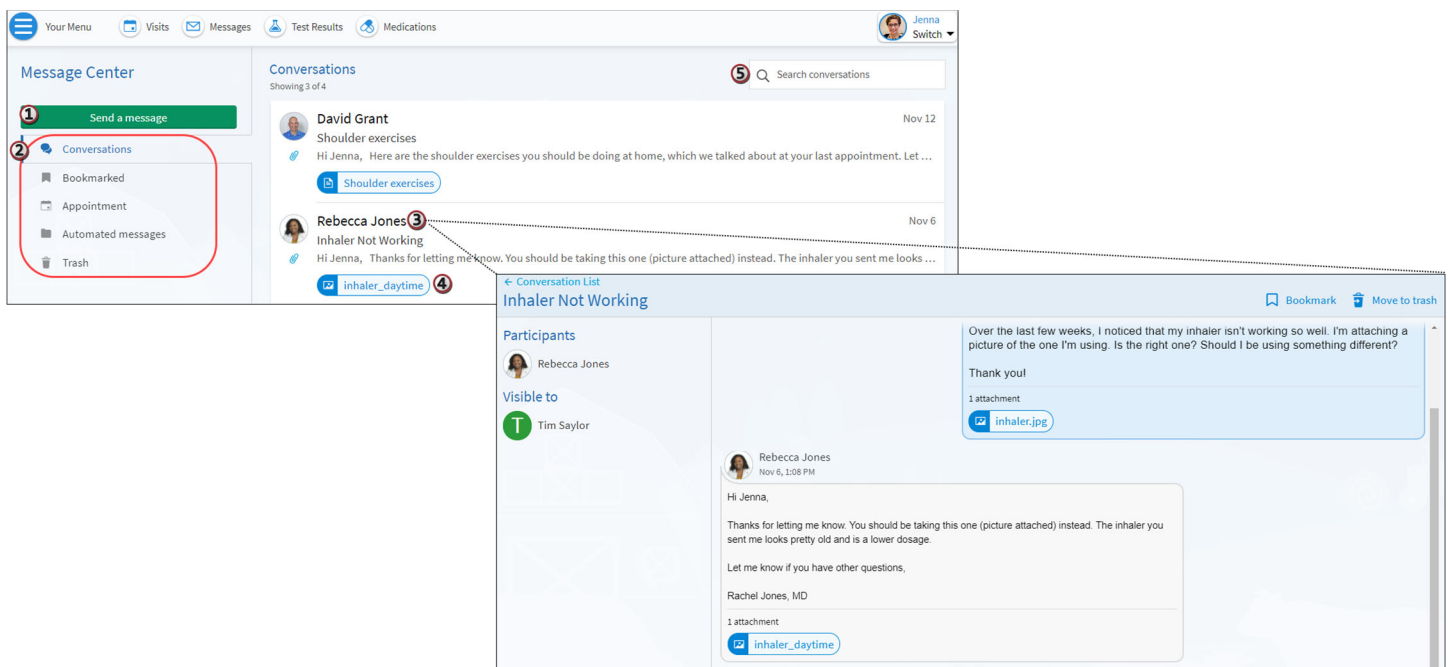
Your Menu Visits Messages Test Results Medications

Jenna
Switch

Message Center

1 Send a message

2 Conversations

Bookmarked

Appointment

Automated messages

Trash

Conversations
Showing 3 of 4

5 Search conversations

David Grant Nov 12
Shoulder exercises
Hi Jenna, Here are the shoulder exercises you should be doing at home, which we talked about at your last appointment. Let ...
Shoulder exercises

Rebecca Jones 3 Nov 6
Inhaler Not Working
Hi Jenna, Thanks for letting me know. You should be taking this one (picture attached) instead. The inhaler you sent me looks ...
inhaler_daytime 4

← Conversation List
Inhaler Not Working

Bookmark Move to trash

Participants

Rebecca Jones

Visible to

Tim Saylor

Over the last few weeks, I noticed that my inhaler isn't working so well. I'm attaching a picture of the one I'm using. Is the right one? Should I be using something different?

Thank you!

1 attachment
inhaler.jpg

Rebecca Jones
Nov 6, 1:08 PM

Hi Jenna,

Thanks for letting me know. You should be taking this one (picture attached) instead. The inhaler you sent me looks pretty old and is a lower dosage.

Let me know if you have other questions,

Rachel Jones, MD

1 attachment
inhaler_daytime